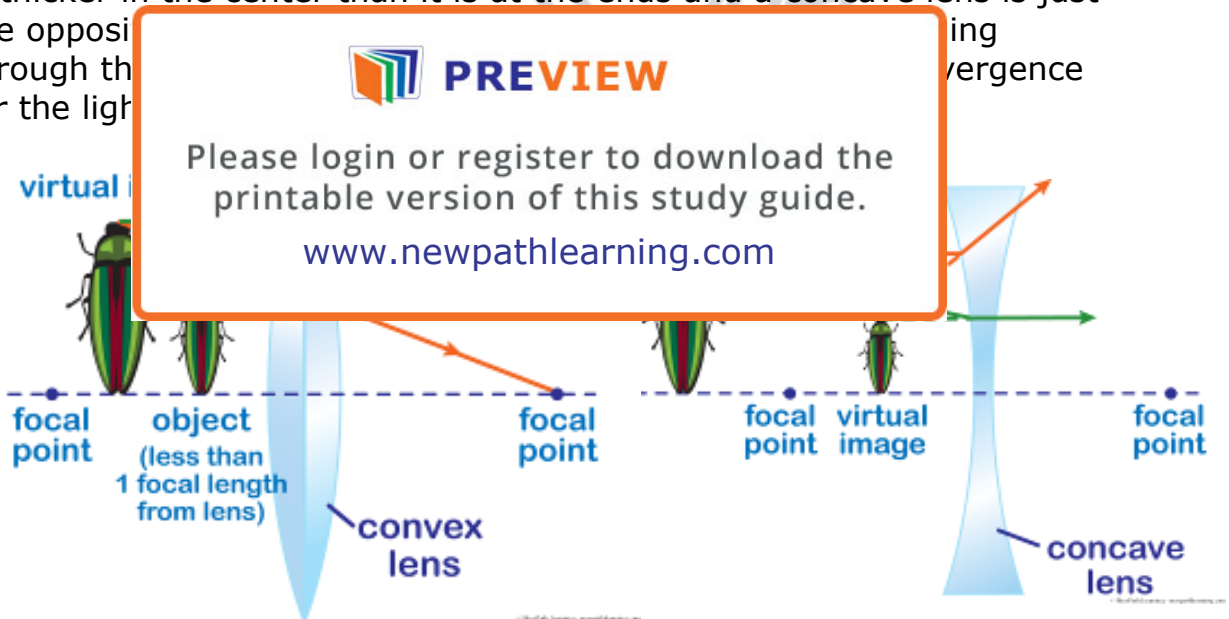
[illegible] thicker in the center than it is at the ends and a concave lens is just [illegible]e opposi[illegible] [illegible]ing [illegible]rough th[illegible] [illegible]vergence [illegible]r the ligh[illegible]

PREVIEW

Please login or register to download the printable version of this study guide.

www.newpathlearning.com

virtual i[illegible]

focal point

object (less than 1 focal length from lens)

focal point

convex lens

focal point

virtual image

focal point

concave lens